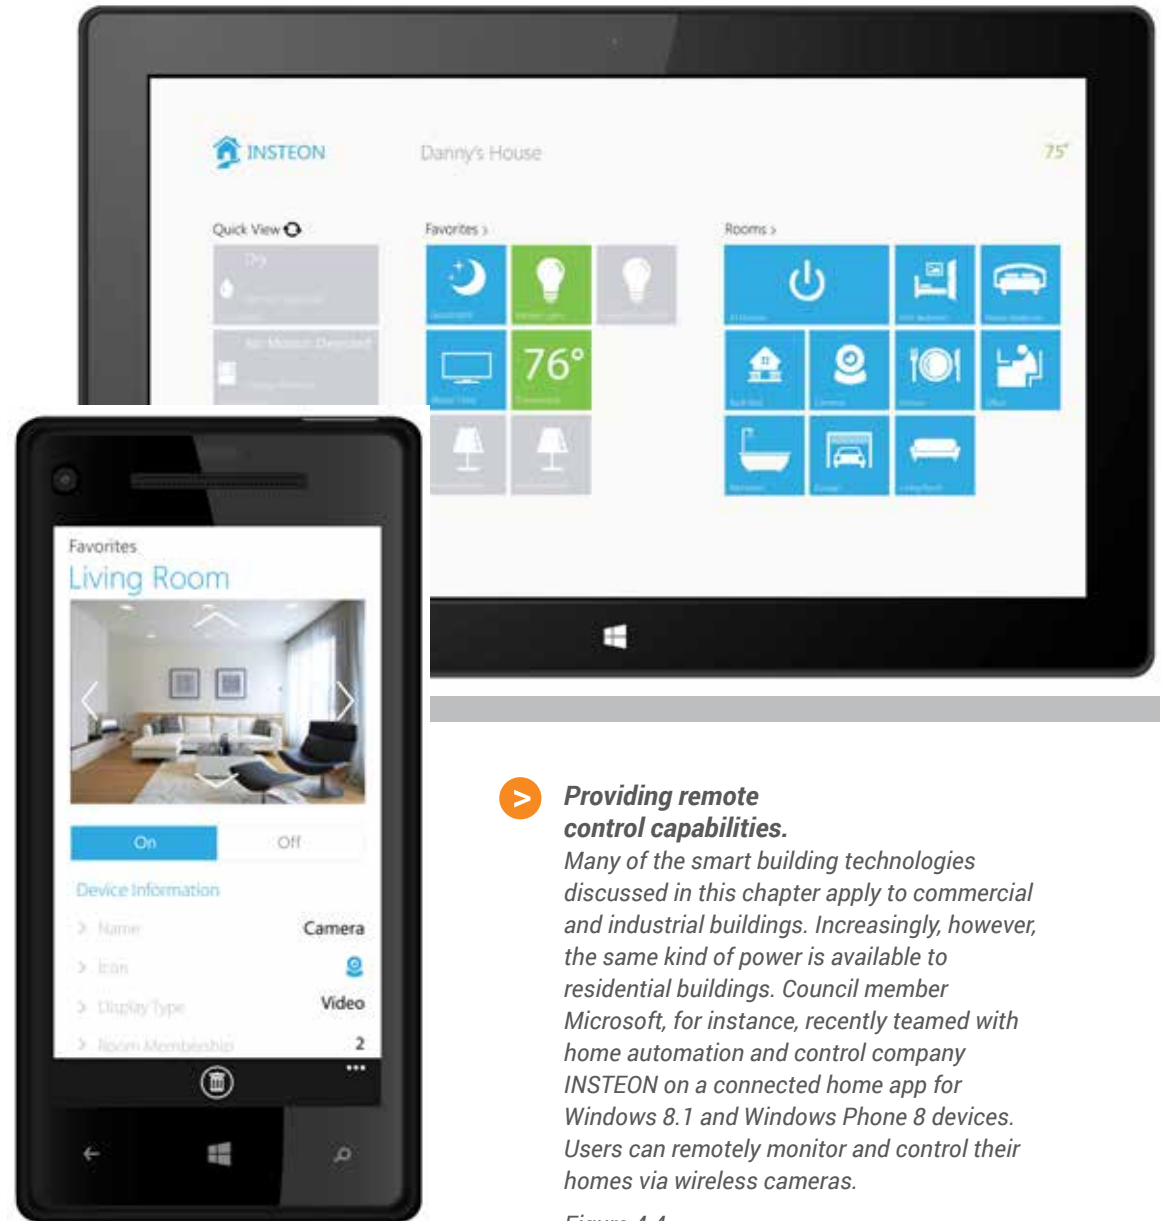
INSTEON

Danny's House

75°

Quick View

Favorites ›

Rooms ›

76°

Favorites

Living Room

On

Off

Device Information

Name

Camera

Icon

Display Type

Video

Room Membership

2

•••

>

Providing remote control capabilities.

Many of the smart building technologies discussed in this chapter apply to commercial and industrial buildings. Increasingly, however, the same kind of power is available to residential buildings. Council member Microsoft, for instance, recently teamed with home automation and control company INSTEON on a connected home app for Windows 8.1 and Windows Phone 8 devices. Users can remotely monitor and control their homes via wireless cameras.

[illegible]